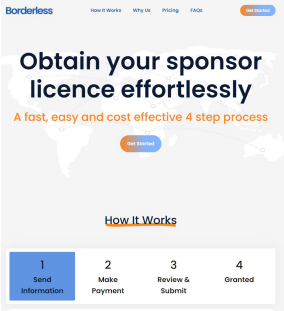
Borderless

How It Works Why Us Pricing FAQs

Get Started

Obtain your sponsor licence effortlessly

A fast, easy and cost effective 4 step process

Get Started

How It Works

1
Send Information

2
Make Payment

3
Review & Submit

4
Granted